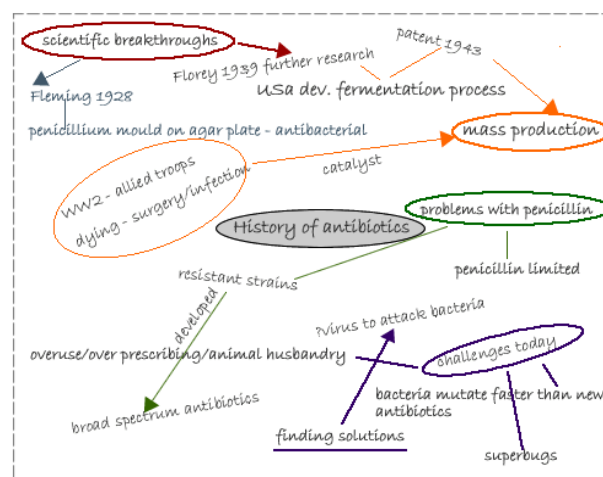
scientific breakthroughs

Florey 1939 further research

patent 1943

Fleming 1928

USa dev. fermentation process

penicillium mould on agar plate - antibacterial

mass production

catalyst

WW2 - allied troops dying - surgery/infection

History of antibiotics

problems with penicillin

penicillin limited

resistant strains

developed

?virus to attack bacteria

overuse/over prescribing/animal husbandry

challenges today

bacteria mutate faster than new antibiotics

broad spectrum antibiotics

finding solutions

superbugs